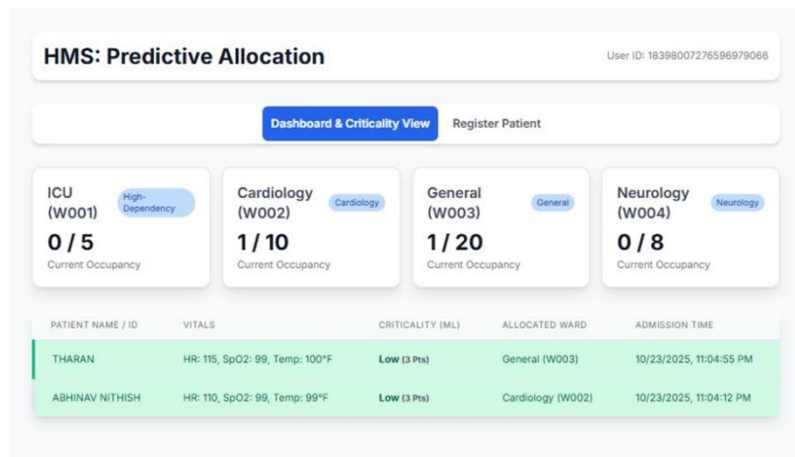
HMS: Predictive Allocation

User ID: 18398007276596979066

Dashboard & Criticality View

Register Patient

ICU (W001)
High-Dependency
0 / 5
Current Occupancy

Cardiology (W002)
Cardiology
1 / 10
Current Occupancy

General (W003)
General
1 / 20
Current Occupancy

Neurology (W004)
Neurology
0 / 8
Current Occupancy

| PATIENT NAME / ID | VITALS | CRITICALITY (ML) | ALLOCATED WARD | ADMISSION TIME |
|---|---|---|---|---|
| THARAN | HR: 115, SpO2: 99, Temp: 100°F | Low (3 Pts) | General (W003) | 10/23/2025, 11:04:55 PM |
| ABHINAV NITHISH | HR: 110, SpO2: 99, Temp: 99°F | Low (3 Pts) | Cardiology (W002) | 10/23/2025, 11:04:12 PM |